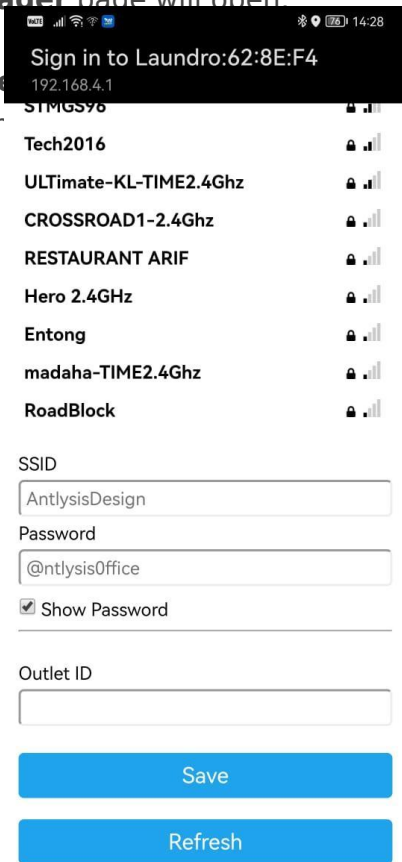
76 14:28

Sign in to Laundro:62:8E:F4
192.168.4.1

STMGS96
Tech2016
ULTimate-KL-TIME2.4Ghz
CROSSROAD1-2.4Ghz
RESTAURANT ARIF
Hero 2.4GHz
Entong
madaha-TIME2.4Ghz
RoadBlock

SSID
AntlysisDesign
Password
@ntlysis0ffice
Show Password

Outlet ID

Save

Refresh